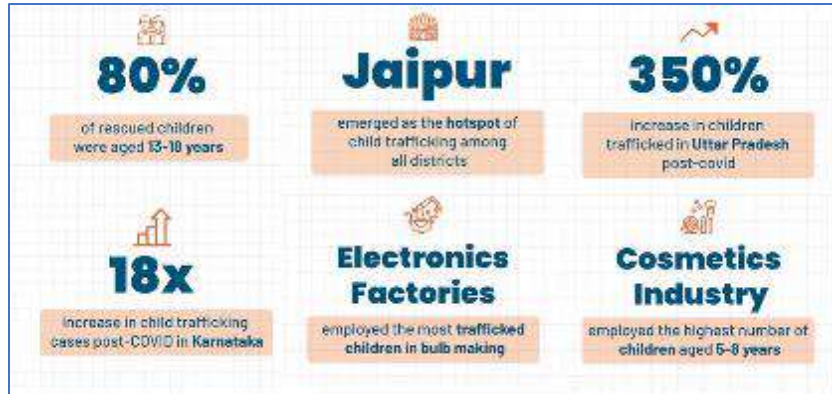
80%

of rescued children were aged 13-18 years

Jaipur

emerged as the hotspot of child trafficking among all districts

350%

increase in children trafficked in Uttar Pradesh post-covid

18x

increase in child trafficking cases post-COVID in Karnataka

Electronics Factories

employed the most trafficked children in bulb making

Cosmetics Industry

employed the highest number of children aged 5-8 years